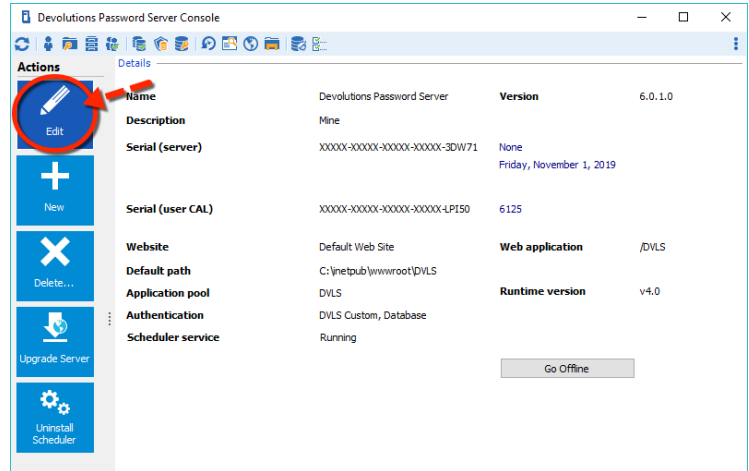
Devolutions Password Server Console

Actions

Edit

New

Delete...

Upgrade Server

Uninstall Scheduler

Details

| | | | |
|---|---|---|---|
| Name | Devolutions Password Server | Version | 6.0.1.0 |
| Description | Mine | | |
| Serial (server) | XXXXX-XXXXX-XXXXX-XXXXX-3DW71 | None<br>Friday, November 1, 2019 | |
| Serial (user CAL) | XXXXX-XXXXX-XXXXX-XXXXX-LPI50 | 6125 | |
| Website | Default Web Site | Web application | /DVLS |
| Default path | C:\inetpub\wwwroot\DVLS | | |
| Application pool | DVLS | Runtime version | v4.0 |
| Authentication | DVLS Custom, Database | | |
| Scheduler service | Running | | |

Go Offline